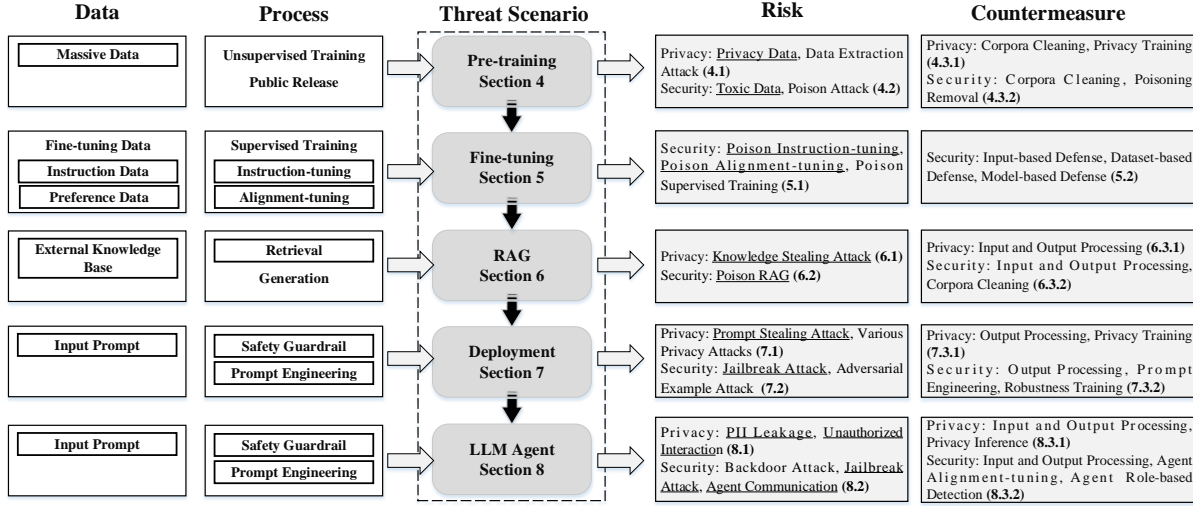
Data

Process

Threat Scenario

Risk

Countermeasure

Massive Data

Unsupervised Training

Public Release

Pre-training
Section 4

Privacy: Privacy Data, Data Extraction Attack (4.1)
Security: Toxic Data, Poison Attack (4.2)

Privacy: Corpora Cleaning, Privacy Training (4.3.1)
Security: Corpora Cleaning, Poisoning Removal (4.3.2)

Fine-tuning Data

Instruction Data

Preference Data

Supervised Training

Instruction-tuning

Alignment-tuning

Fine-tuning
Section 5

Security: Poison Instruction-tuning, Poison Alignment-tuning, Poison Supervised Training (5.1)

Security: Input-based Defense, Dataset-based Defense, Model-based Defense (5.2)

External Knowledge Base

Retrieval

Generation

RAG
Section 6

Privacy: Knowledge Stealing Attack (6.1)
Security: Poison RAG (6.2)

Privacy: Input and Output Processing (6.3.1)
Security: Input and Output Processing, Corpora Cleaning (6.3.2)

Input Prompt

Safety Guardrail

Prompt Engineering

Deployment
Section 7

Privacy: Prompt Stealing Attack, Various Privacy Attacks (7.1)
Security: Jailbreak Attack, Adversarial Example Attack (7.2)

Privacy: Output Processing, Privacy Training (7.3.1)
Security: Output Processing, Prompt Engineering, Robustness Training (7.3.2)

Input Prompt

Safety Guardrail

Prompt Engineering

LLM Agent
Section 8

Privacy: PII Leakage, Unauthorized Interaction (8.1)
Security: Backdoor Attack, Jailbreak Attack, Agent Communication (8.2)

Privacy: Input and Output Processing, Privacy Inference (8.3.1)
Security: Input and Output Processing, Agent Alignment-tuning, Agent Role-based Detection (8.3.2)